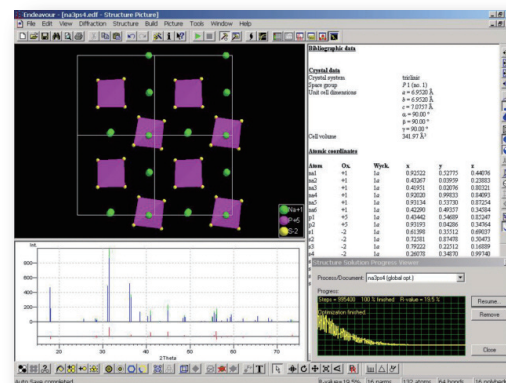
Endeavour - [na3ps4.edf - Structure Picture]

File Edit View Diffraction Structure Build Picture Tools Window Help

Na+1
P+5
S-2

Bibliographic data

Crystal data
Crystal system triclinic
Space group P 1 (no. 1)
Unit cell dimensions a = 6.9520 Å
b = 6.9520 Å
c = 7.0557 Å
α = 90.00 °
β = 90.00 °
γ = 90.00 °
Cell volume 341.97 Å³

Atomic coordinates

| Atom | Ox. | Wyck. | x | y | z |
|---|---|---|---|---|---|
| na1 | +1 | 1a | 0.92522 | 0.52775 | 0.44076 |
| na2 | +1 | 1a | 0.43267 | 0.03959 | 0.23883 |
| na3 | +1 | 1a | 0.41951 | 0.02076 | 0.80321 |
| na4 | +1 | 1a | 0.92020 | 0.99833 | 0.84093 |
| na5 | +1 | 1a | 0.93134 | 0.53730 | 0.87254 |
| na6 | +1 | 1a | 0.42290 | 0.49357 | 0.34584 |
| p1 | +5 | 1a | 0.43442 | 0.34689 | 0.55347 |
| p2 | +5 | 1a | 0.91193 | 0.04286 | 0.34364 |
| s1 | -2 | 1a | 0.61398 | 0.35512 | 0.69037 |
| s2 | -2 | 1a | 0.72581 | 0.87478 | 0.30473 |
| s3 | -2 | 1a | 0.79222 | 0.22312 | 0.16889 |
| s4 | -2 | 1a | 0.26078 | 0.34870 | 0.99740 |

Int.

2Theta

Structure Solution Progress Viewer

Process/Document: na3ps4 (global opt.)

Progress

Steps = 895400 100 % finished R-value = 19.5 %

Optimization finished

Resume
Remove
Close

Auto Save completed

R-value=19.5% 16 frames 132 atoms 64 bonds 16 polyhedra